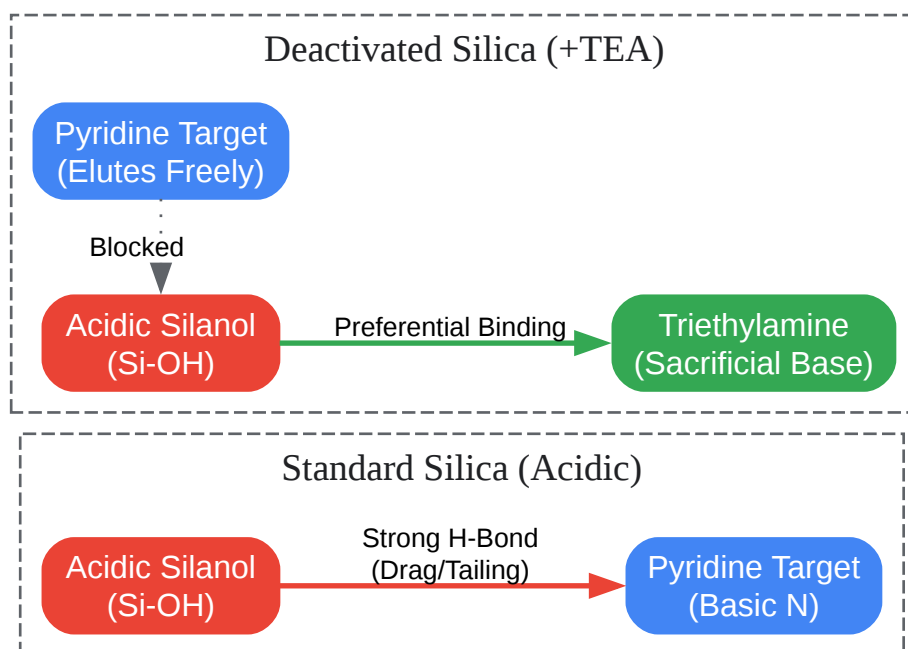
Deactivated Silica (+TEA)

Pyridine Target
(Elutes Freely)

Blocked

Acidic Silanol
(Si-OH)

Preferential Binding

Triethylamine
(Sacrificial Base)

Standard Silica (Acidic)

Acidic Silanol
(Si-OH)

Strong H-Bond
(Drag/Tailing)

Pyridine Target
(Basic N)